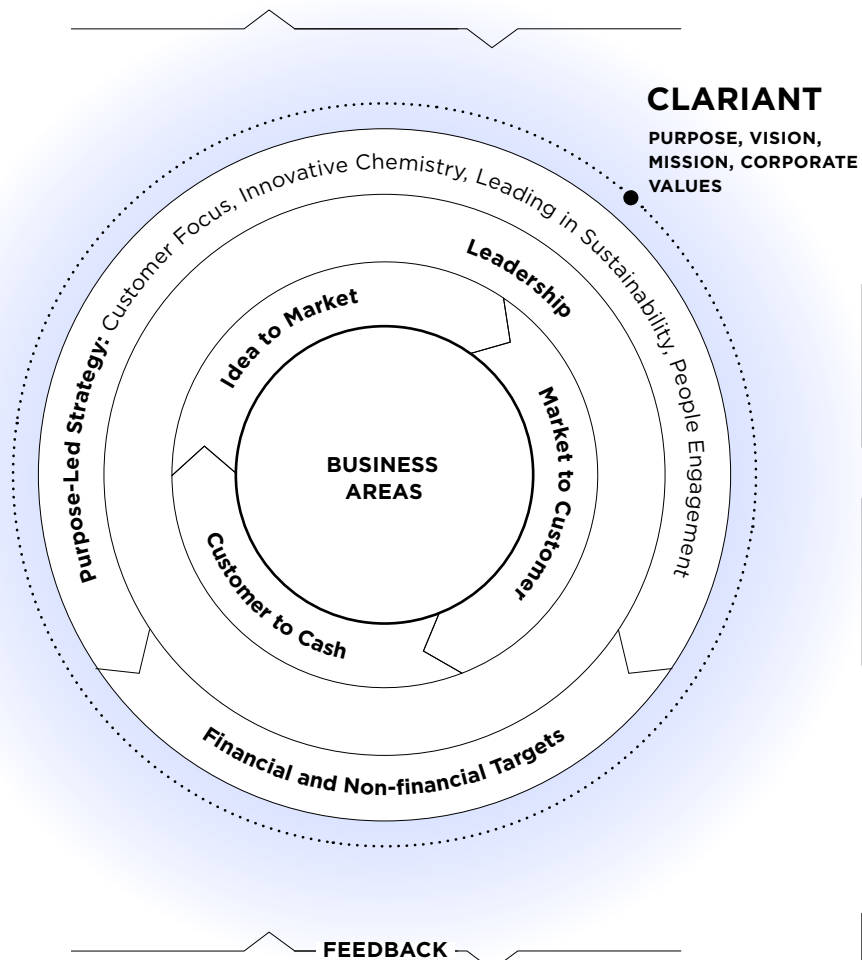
CLARIANT

PURPOSE, VISION, MISSION, CORPORATE VALUES

Purpose-Led Strategy: Customer Focus, Innovative Chemistry, Leading in Sustainability, People Engagement

Leadership

Idea to Market

Market to Customer

Customer to Cash

BUSINESS AREAS

Financial and Non-financial Targets

FEEDBACK